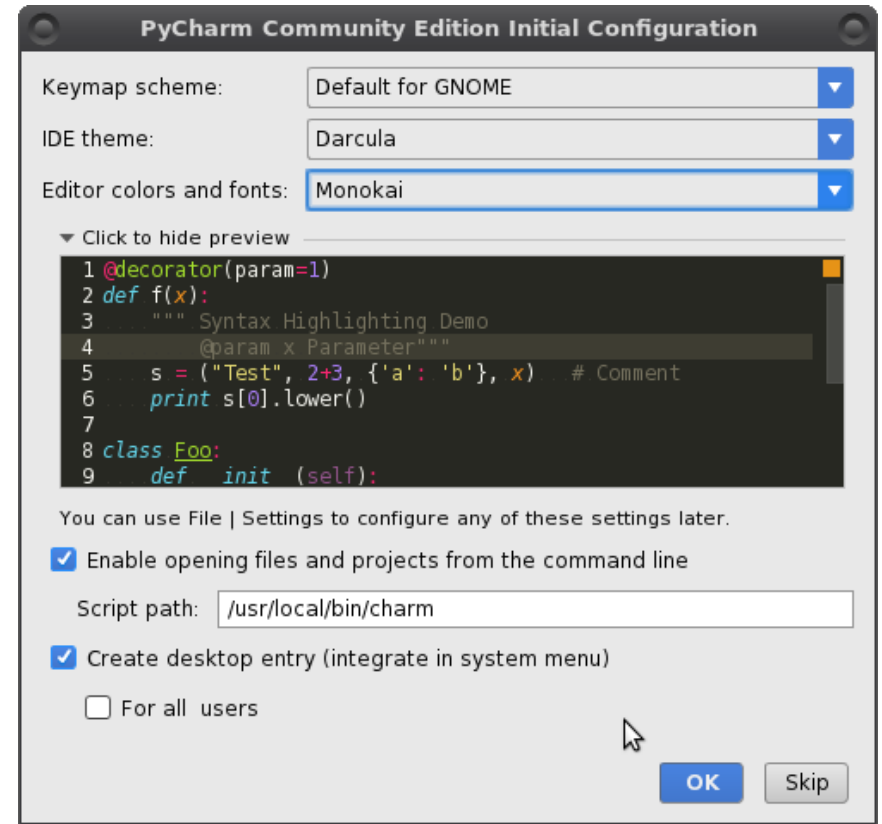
PyCharm Community Edition Initial Configuration

Keymap scheme: Default for GNOME

IDE theme: Darcula

Editor colors and fonts: Monokai

Click to hide preview

1 @decorator(param=1)
2 def f(x):
3 """ Syntax Highlighting Demo
4 @param x Parameter"""
5 s = ("Test", 2+3, {'a': 'b'}, x) # Comment
6 print s[0].lower()
7
8 class Foo:
9 def __init__(self):

You can use File | Settings to configure any of these settings later.

Enable opening files and projects from the command line

Script path: /usr/local/bin/charm

Create desktop entry (integrate in system menu)

For all users

OK

Skip